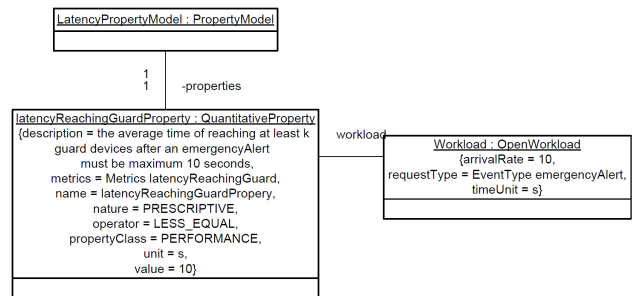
LatencyPropertyModel : PropertyModel

1
1
-properties

latencyReachingGuardProperty : QuantitativeProperty
{description = the average time of reaching at least k guard devices after an emergencyAlert must be maximum 10 seconds,
metrics = Metrics latencyReachingGuard,
name = latencyReachingGuardPropery,
nature = PRESCRIPTIVE,
operator = LESS_EQUAL,
propertyClass = PERFORMANCE,
unit = s,
value = 10}

workload

Workload : OpenWorkload
{arrivalRate = 10,
requestType = EventType emergencyAlert,
timeUnit = s}